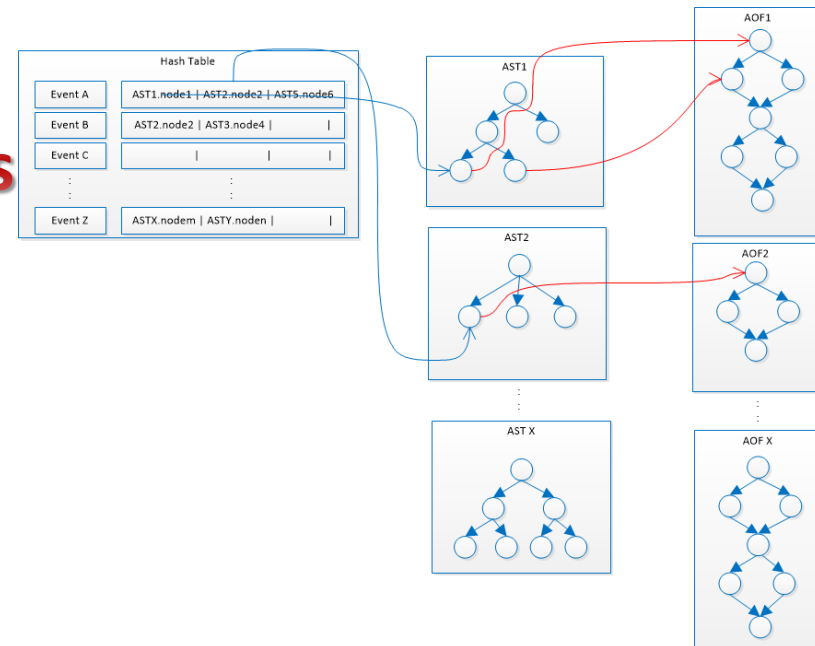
Hash Table

| Event A | AST1.node1 \| AST2.node2 \| AST5.node6 |
|---|---|
| Event B | AST2.node2 \| AST3.node4 \| \| |
| Event C | \| \| \| |
| : | : |
| Event Z | ASTX.nodem \| ASTY.noden \| \| |

AST1

AST2

:

AST X

AOF1

AOF2

:

AOF X